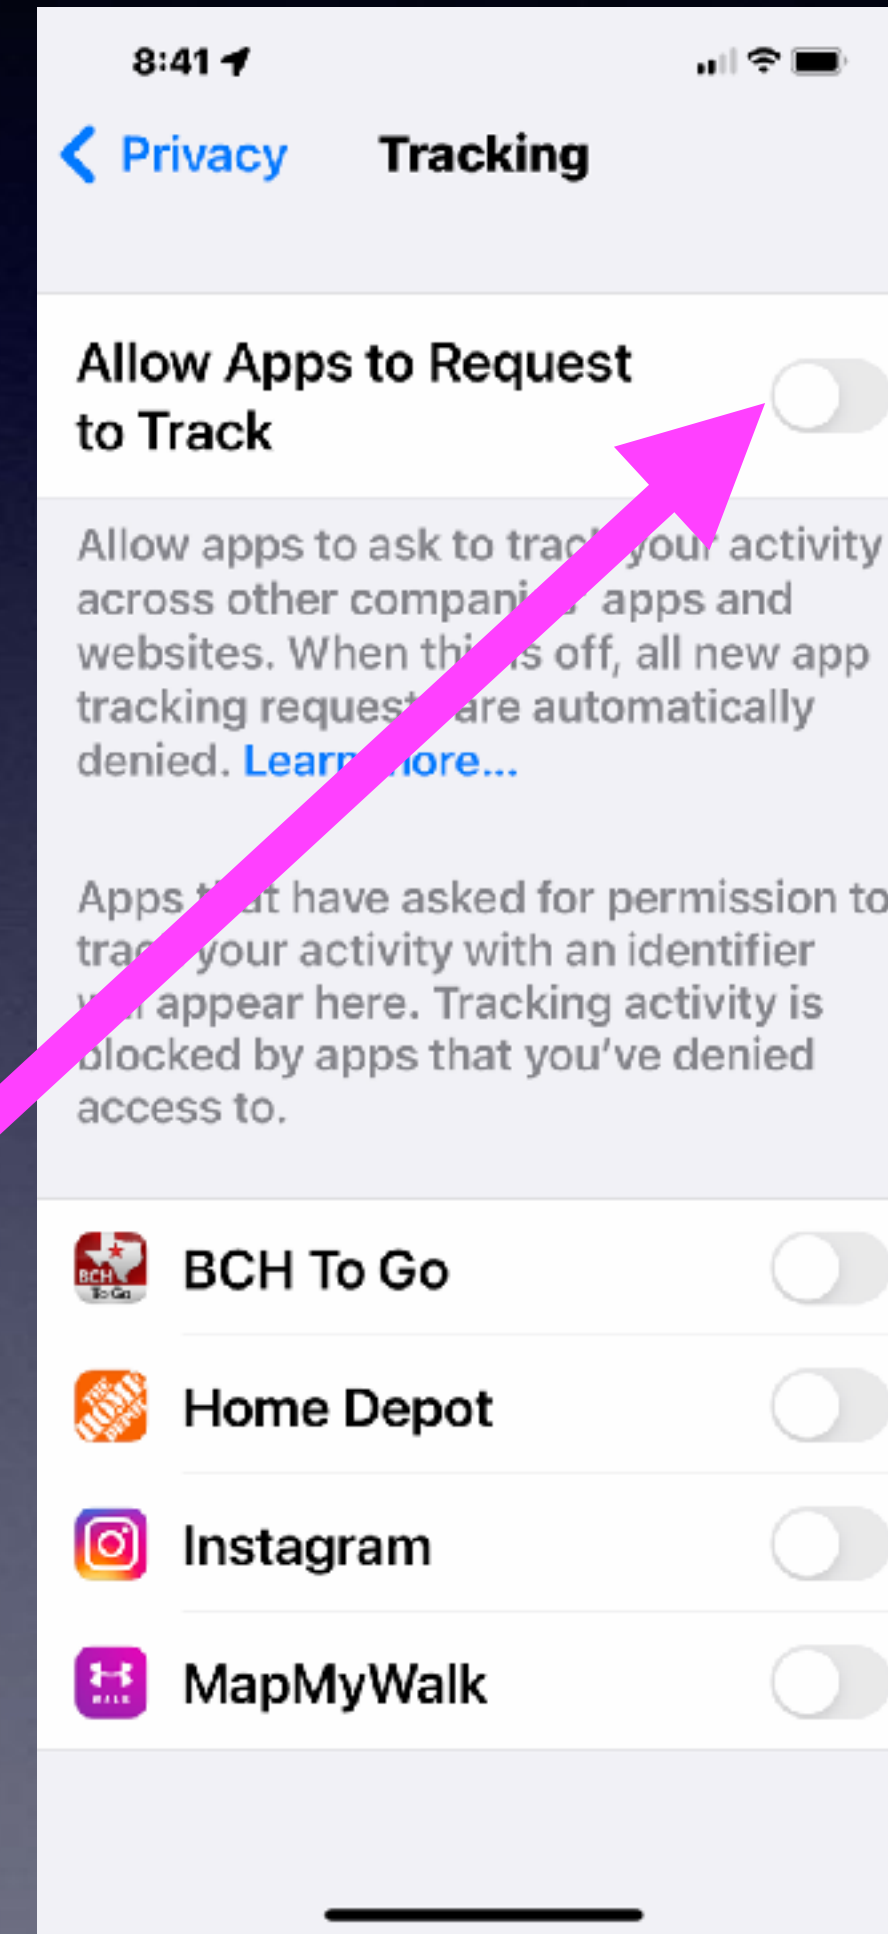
8:41

Privacy Tracking

Allow Apps to Request to Track

Allow apps to ask to trac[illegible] your activity across other compani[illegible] apps and websites. When thi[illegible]s off, all new app tracking reques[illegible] are automatically denied. Learn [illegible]ore...

Apps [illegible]t have asked for permission to tra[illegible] your activity with an identifier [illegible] appear here. Tracking activity is blocked by apps that you've denied access to.

BCH To Go

Home Depot

Instagram

MapMyWalk